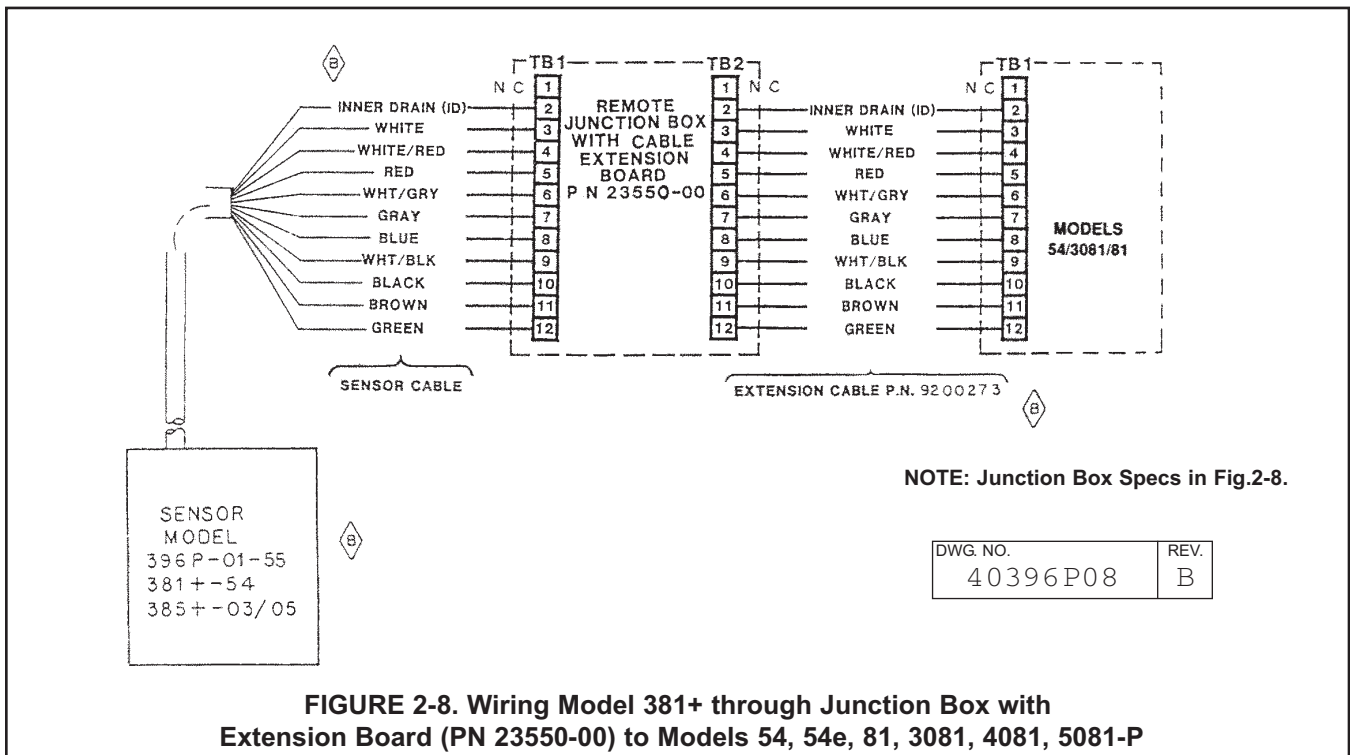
B

TB1 TB2 TB1

N C 1
INNER DRAIN (ID) 2
WHITE 3
WHITE/RED 4
RED 5
WHT/GRY 6
GRAY 7
BLUE 8
WHT/BLK 9
BLACK 10
BROWN 11
GREEN 12

REMOTE JUNCTION BOX WITH CABLE EXTENSION BOARD P N 23550-00

1 N C
2 INNER DRAIN (ID)
3 WHITE
4 WHITE/RED
5 RED
6 WHT/GRY
7 GRAY
8 BLUE
9 WHT/BLK
10 BLACK
11 BROWN
12 GREEN

N C 1
2
3
4
5
6
7
8
9
10
11
12

MODELS 54/3081/81

SENSOR CABLE

EXTENSION CABLE P.N. 9200273

B

NOTE: Junction Box Specs in Fig.2-8.

SENSOR MODEL
396P-01-55
381+-54
385+-03/05

B

| DWG. NO. | REV. |
|---|---|
| 40396P08 | B |

FIGURE 2-8. Wiring Model 381+ through Junction Box with Extension Board (PN 23550-00) to Models 54, 54e, 81, 3081, 4081, 5081-P